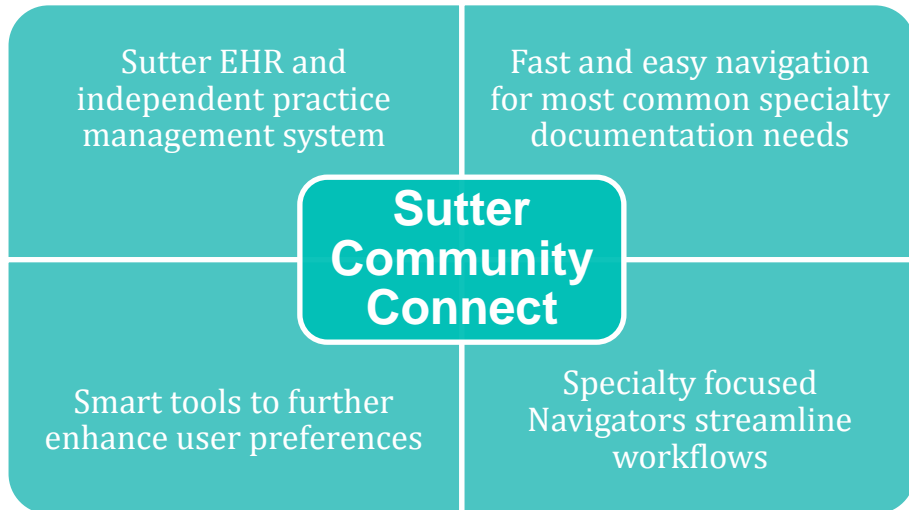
Sutter EHR and independent practice management system

Fast and easy navigation for most common specialty documentation needs

Sutter Community Connect

Smart tools to further enhance user preferences

Specialty focused Navigators streamline workflows